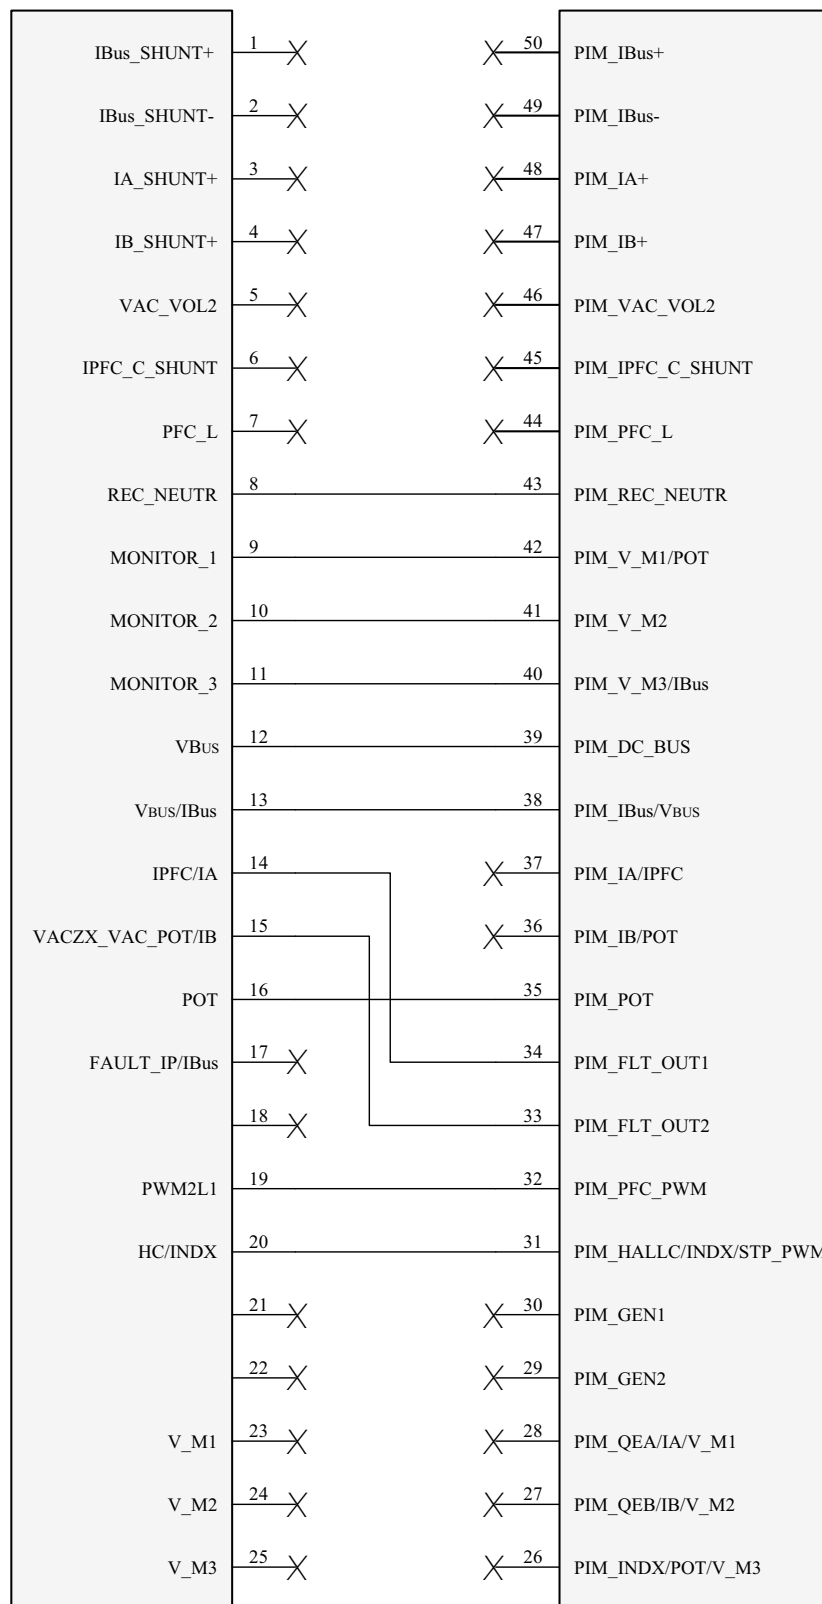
IBus_SHUNT+ 1
IBus_SHUNT- 2
IA_SHUNT+ 3
IB_SHUNT+ 4
VAC_VOL2 5
IPFC_C_SHUNT 6
PFC_L 7
REC_NEUTR 8
MONITOR_1 9
MONITOR_2 10
MONITOR_3 11
VBUS 12
VBUS/IBus 13
IPFC/IA 14
VACZX_VAC_POT/IB 15
POT 16
FAULT_IP/IBus 17
18
PWM2L1 19
HC/INDX 20
21
22
V_M1 23
V_M2 24
V_M3 25

50 PIM_IBus+
49 PIM_IBus-
48 PIM_IA+
47 PIM_IB+
46 PIM_VAC_VOL2
45 PIM_IPFC_C_SHUNT
44 PIM_PFC_L
43 PIM_REC_NEUTR
42 PIM_V_M1/POT
41 PIM_V_M2
40 PIM_V_M3/IBus
39 PIM_DC_BUS
38 PIM_IBus/VBUS
37 PIM_IA/IPFC
36 PIM_IB/POT
35 PIM_POT
34 PIM_FLT_OUT1
33 PIM_FLT_OUT2
32 PIM_PFC_PWM
31 PIM_HALLC/INDX/STP_PWM
30 PIM_GEN1
29 PIM_GEN2
28 PIM_QEA/IA/V_M1
27 PIM_QEB/IB/V_M2
26 PIM_INDX/POT/V_M3